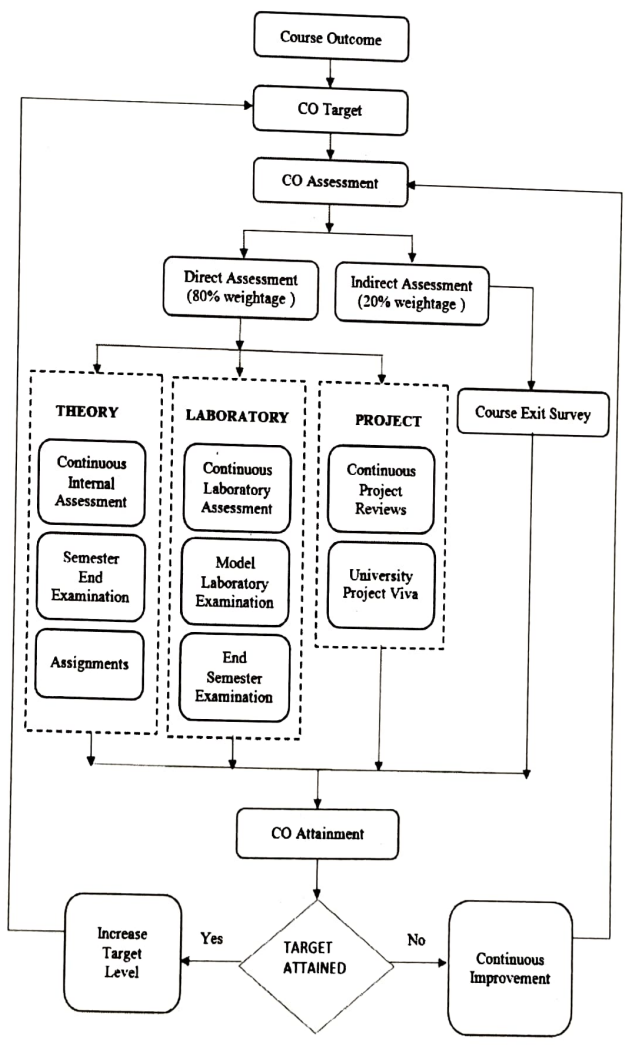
Course Outcome

CO Target

CO Assessment

Direct Assessment (80% weightage )

Indirect Assessment (20% weightage )

THEORY

Continuous Internal Assessment

Semester End Examination

Assignments

LABORATORY

Continuous Laboratory Assessment

Model Laboratory Examination

End Semester Examination

PROJECT

Continuous Project Reviews

University Project Viva

Course Exit Survey

CO Attainment

Increase Target Level

Yes

TARGET ATTAINED

No

Continuous Improvement